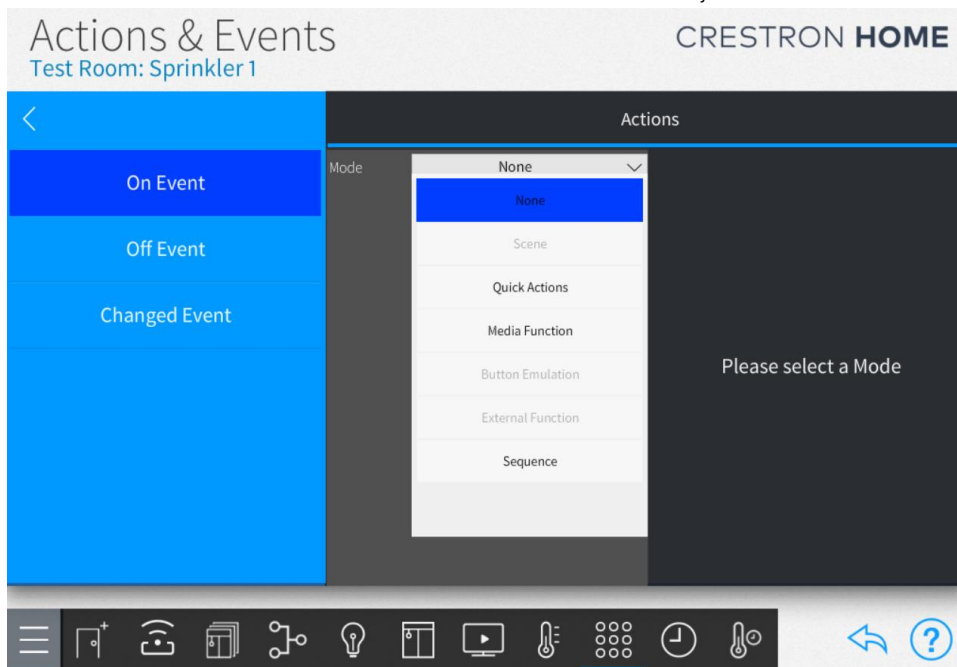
Actions & Events
Test Room: Sprinkler 1

CRESTRON HOME

<

On Event

Off Event

Changed Event

Actions

Mode

None

None

Scene

Quick Actions

Media Function

Button Emulation

External Function

Sequence

Please select a Mode

?